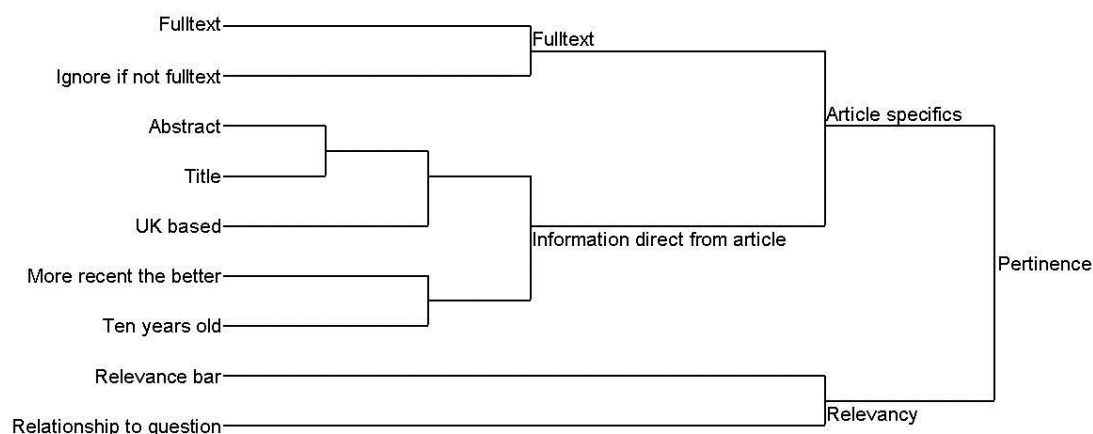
Fulltext
Ignore if not fulltext
Fulltext
Abstract
Title
UK based
More recent the better
Ten years old
Information direct from article
Article specifics
Pertinence
Relevance bar
Relationship to question
Relevancy